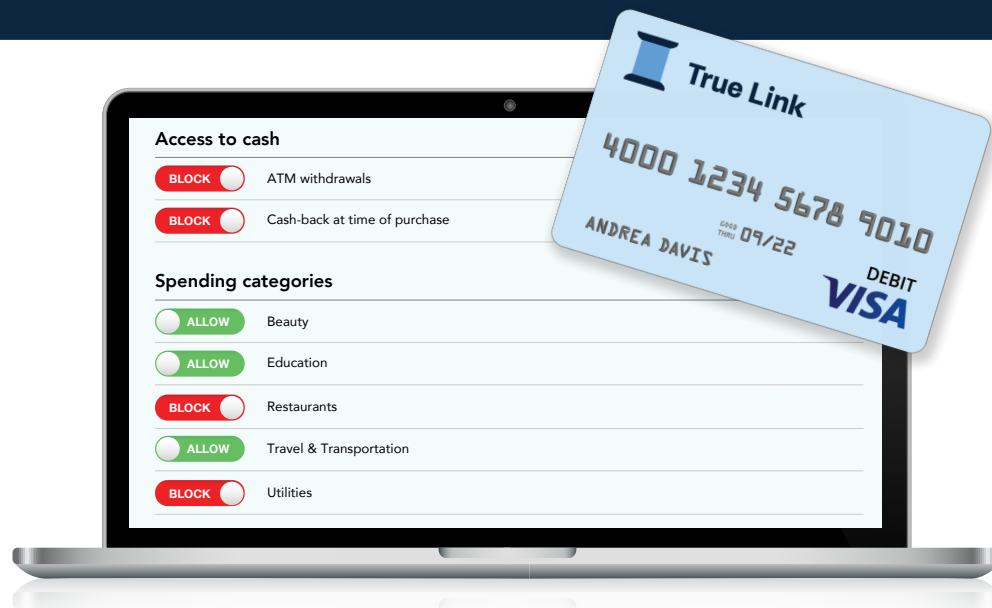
Access to cash

BLOCK ATM withdrawals

BLOCK Cash-back at time of purchase

Spending categories

ALLOW Beauty

ALLOW Education

BLOCK Restaurants

ALLOW Travel & Transportation

BLOCK Utilities

True Link

4000 1234 5678 9010

GOOD THRU 09/22

ANDREA DAVIS

DEBIT

VISA